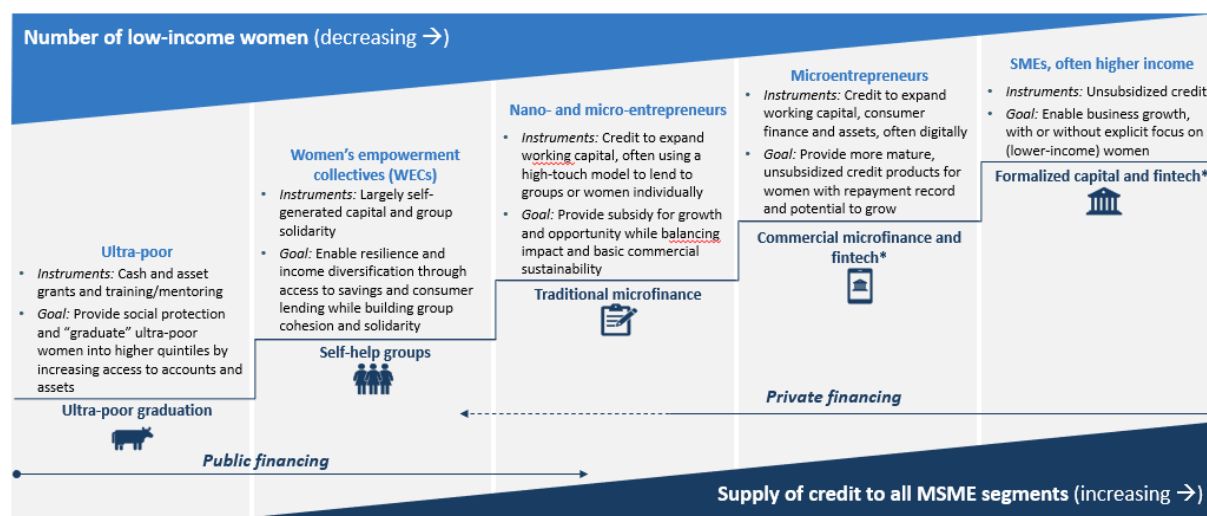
Number of low-income women (decreasing →)

Ultra-poor

- Instruments: Cash and asset grants and training/mentoring
- Goal: Provide social protection and "graduate" ultra-poor women into higher quintiles by increasing access to accounts and assets

Ultra-poor graduation

Women's empowerment collectives (WECs)

- Instruments: Largely self-generated capital and group solidarity
- Goal: Enable resilience and income diversification through access to savings and consumer lending while building group cohesion and solidarity

Self-help groups

Nano- and micro-entrepreneurs

- Instruments: Credit to expand working capital, often using a high-touch model to lend to groups or women individually
- Goal: Provide subsidy for growth and opportunity while balancing impact and basic commercial sustainability

Traditional microfinance

Microentrepreneurs

- Instruments: Credit to expand working capital, consumer finance and assets, often digitally
- Goal: Provide more mature, unsubsidized credit products for women with repayment record and potential to grow

Commercial microfinance and fintech*

SMEs, often higher income

- Instruments: Unsubsidized credit
- Goal: Enable business growth, with or without explicit focus on (lower-income) women

Formalized capital and fintech*

Private financing

Public financing

Supply of credit to all MSME segments (increasing →)